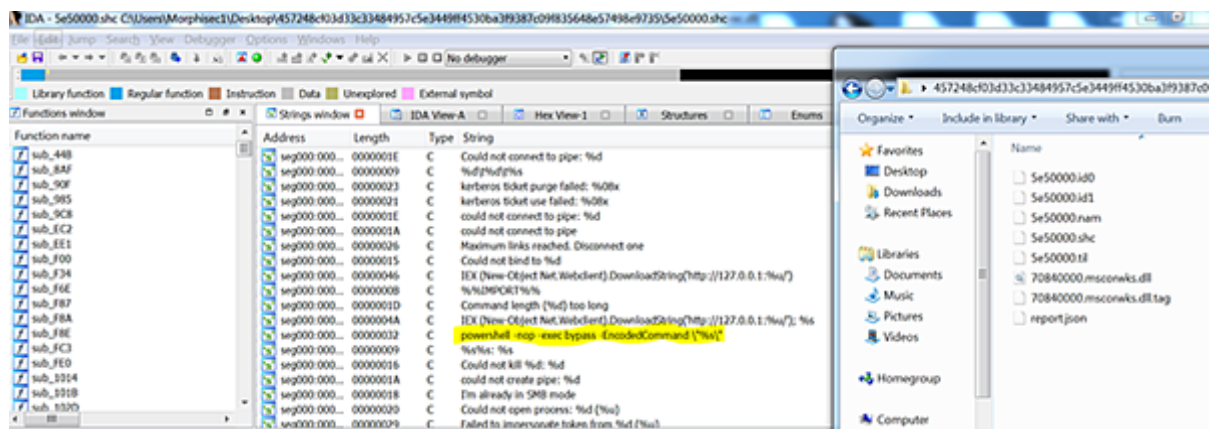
IDA - 5e50000.shc C:\Users\Morphisec1\Desktop\457248cf03d33c33484957c5e3449ff4530ba3f9387c09f835648e57498e9735\5e50000.shc

File Edit Jump Search View Debugger Options Windows Help

No debugger

Library function Regular function Instruction Data Unexplored External symbol

Functions window

Function name
sub_448
sub_8AF
sub_90F
sub_985
sub_9C8
sub_EC2
sub_EE1
sub_F00
sub_F34
sub_F6E
sub_F87
sub_F8A
sub_F8E
sub_FC3
sub_FE0
sub_1014
sub_101B
sub_102D

Strings window IDA View-A Hex View-1 Structures Enums

| Address | Length | Type | String |
|---|---|---|---|
| seg000:000... | 0000001E | C | Could not connect to pipe: %d |
| seg000:000... | 00000009 | C | %d\t%d\t%s |
| seg000:000... | 00000023 | C | kerberos ticket purge failed: %08x |
| seg000:000... | 00000021 | C | kerberos ticket use failed: %08x |
| seg000:000... | 0000001E | C | could not connect to pipe: %d |
| seg000:000... | 0000001A | C | could not connect to pipe |
| seg000:000... | 00000026 | C | Maximum links reached. Disconnect one |
| seg000:000... | 00000015 | C | Could not bind to %d |
| seg000:000... | 00000046 | C | IEX (New-Object Net.Webclient).DownloadString('http://127.0.0.1:%u/') |
| seg000:000... | 0000000B | C | %%IMPORT%% |
| seg000:000... | 0000001D | C | Command length (%d) too long |
| seg000:000... | 0000004A | C | IEX (New-Object Net.Webclient).DownloadString('http://127.0.0.1:%u/'); %s |
| seg000:000... | 00000032 | C | powershell -nop -exec bypass -EncodedCommand \"%s\" |
| seg000:000... | 00000009 | C | %s%s: %s |
| seg000:000... | 00000016 | C | Could not kill %d: %d |
| seg000:000... | 0000001A | C | could not create pipe: %d |
| seg000:000... | 00000018 | C | I'm already in SMB mode |
| seg000:000... | 00000020 | C | Could not open process: %d (%u) |
| seg000:000... | 00000029 | C | Failed to impersonate token from %d (%u) |

457248cf03d33c33484957c5e3449ff4530ba3f9387c0

Organize Include in library Share with Burn

Favorites
Desktop
Downloads
Recent Places

Libraries
Documents
Music
Pictures
Videos

Homegroup

Computer

Name
5e50000.id0
5e50000.id1
5e50000.nam
5e50000.shc
5e50000.til
70840000.msconwks.dll
70840000.msconwks.dll.tag
report.json